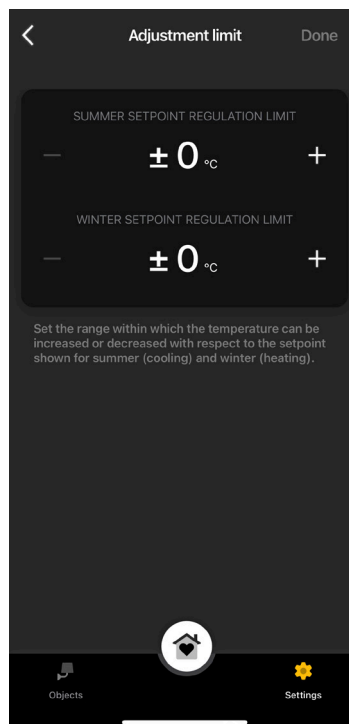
<

Adjustment limit

Done

SUMMER SETPOINT REGULATION LIMIT

—

± 0 °C

+

WINTER SETPOINT REGULATION LIMIT

—

± 0 °C

+

Set the range within which the temperature can be increased or decreased with respect to the setpoint shown for summer (cooling) and winter (heating).

Objects

Settings